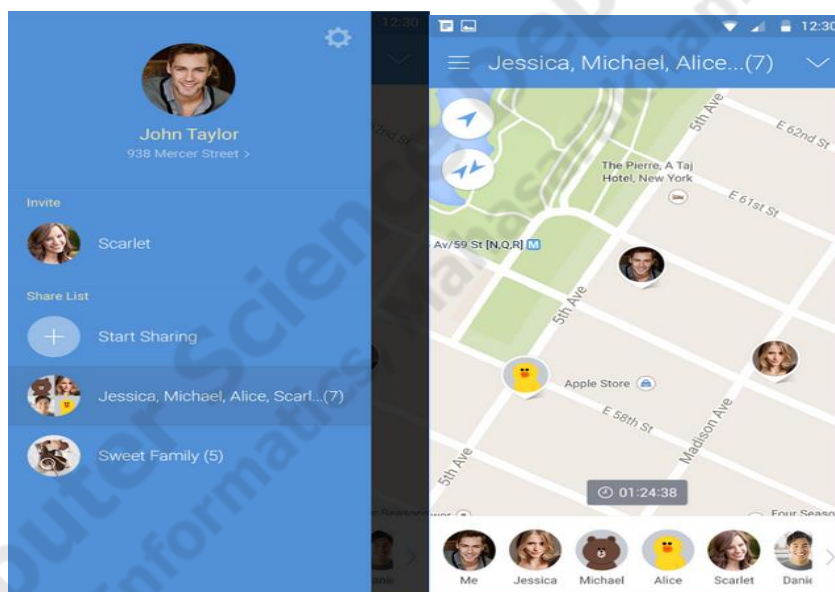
12:30

John Taylor
938 Mercer Street >

Invite

Scarlet

Share List

Start Sharing

Jessica, Michael, Alice, Scarl...(7)

Sweet Family (5)

12:30

Jessica, Michael, Alice...(7)

5th Ave
E 62nd St
The Pierre, A Taj Hotel, New York
E 61st St
Av/59 St [N,Q,R]
5th Ave
Apple Store
E 58th St
Madison Ave
5th Ave
01:24:38
Four Seaso

Me
Jessica
Michael
Alice
Scarlet
Danie